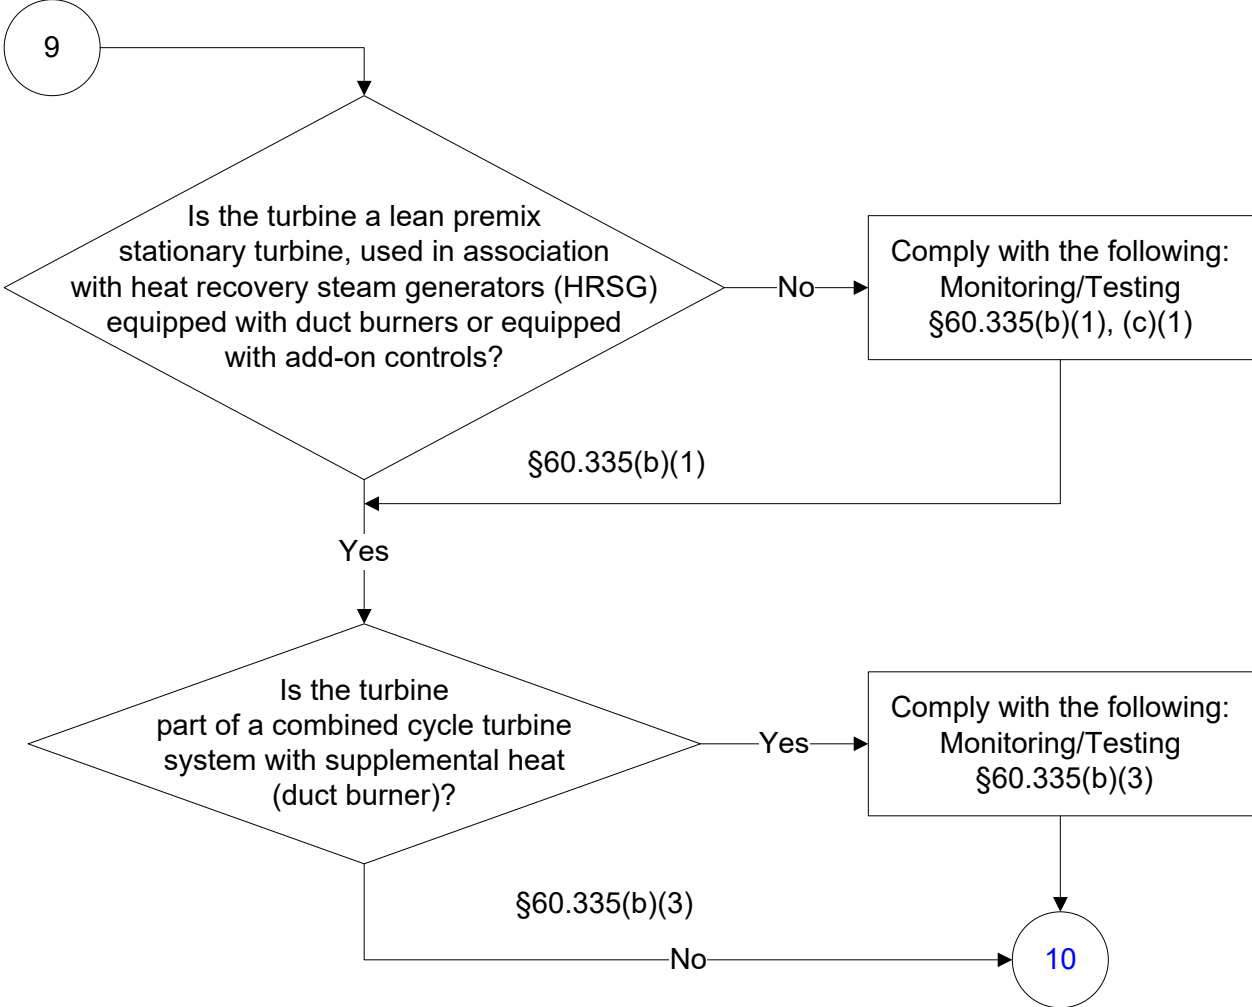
9

Is the turbine a lean premix stationary turbine, used in association with heat recovery steam generators (HRSG) equipped with duct burners or equipped with add-on controls?

No

Comply with the following:
Monitoring/Testing
§60.335(b)(1), (c)(1)

§60.335(b)(1)

Yes

Is the turbine part of a combined cycle turbine system with supplemental heat (duct burner)?

Yes

Comply with the following:
Monitoring/Testing
§60.335(b)(3)

§60.335(b)(3)

No

10